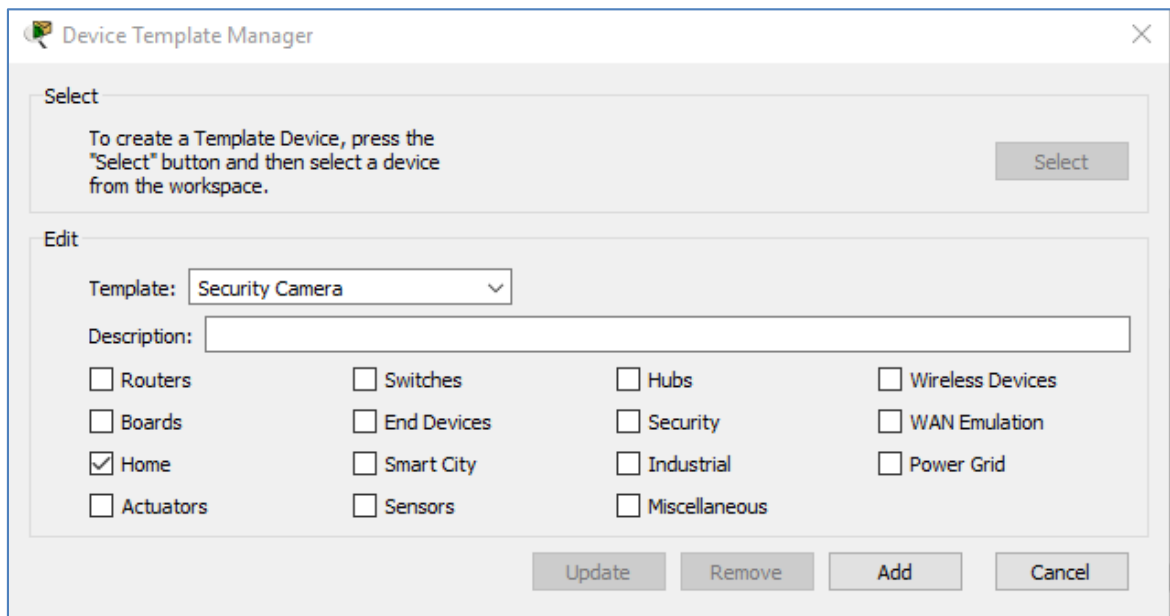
Device Template Manager

Select

To create a Template Device, press the "Select" button and then select a device from the workspace.

Select

Edit

Template: Security Camera

Description:

☐ Routers ☐ Switches ☐ Hubs ☐ Wireless Devices

☐ Boards ☐ End Devices ☐ Security ☐ WAN Emulation

☑ Home ☐ Smart City ☐ Industrial ☐ Power Grid

☐ Actuators ☐ Sensors ☐ Miscellaneous

Update Remove Add Cancel